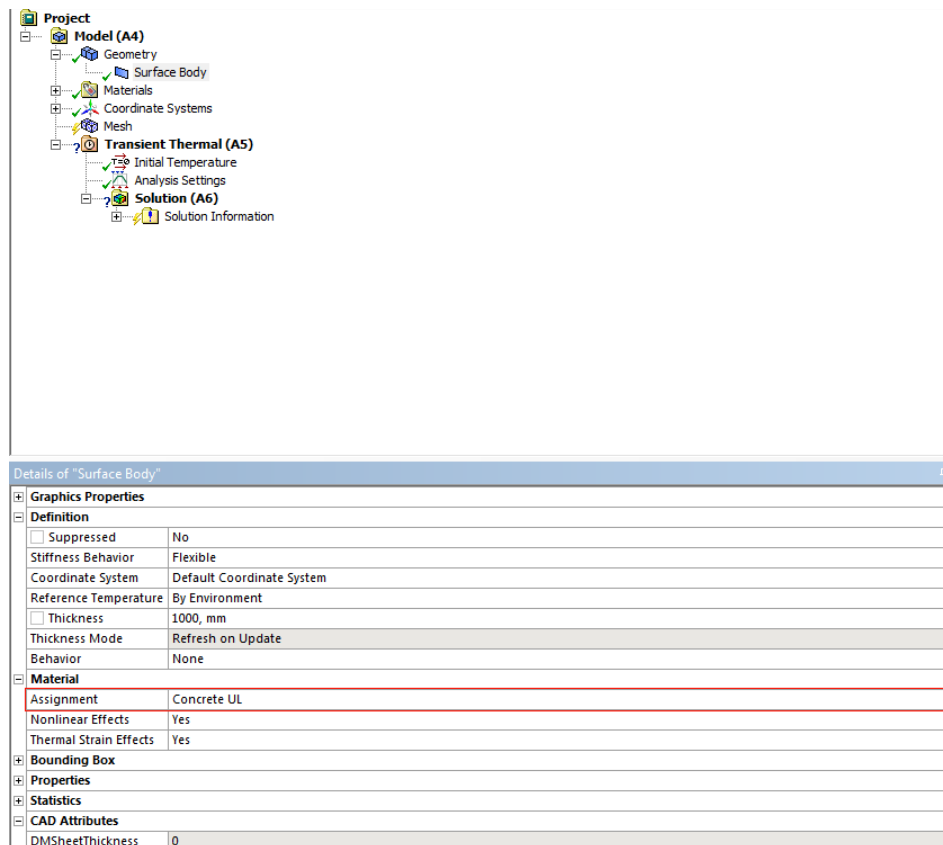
Project
Model (A4)
Geometry
Surface Body
Materials
Coordinate Systems
Mesh
Transient Thermal (A5)
Initial Temperature
Analysis Settings
Solution (A6)
Solution Information

Details of "Surface Body"

| Graphics Properties | |
|---|---|
| Definition | |
| Suppressed | No |
| Stiffness Behavior | Flexible |
| Coordinate System | Default Coordinate System |
| Reference Temperature | By Environment |
| Thickness | 1000, mm |
| Thickness Mode | Refresh on Update |
| Behavior | None |
| Material | |
| Assignment | Concrete UL |
| Nonlinear Effects | Yes |
| Thermal Strain Effects | Yes |
| Bounding Box | |
| Properties | |
| Statistics | |
| CAD Attributes | |
| DMSheetThickness | 0 |